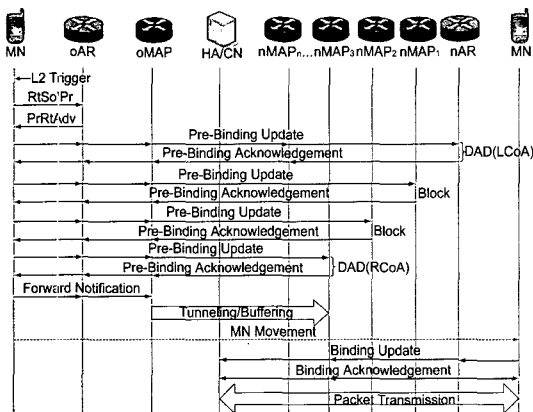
MN oAR oMAP HA/CN nMAPn...nMAP3 nMAP2 nMAP1 nAR MN

L2 Trigger
RtSolPr
PrRtAdv
Pre-Binding Update
Pre-Binding Acknowledgement
DAD(LCoA)
Pre-Binding Update
Pre-Binding Acknowledgement
Block
Pre-Binding Update
Pre-Binding Acknowledgement
Block
Pre-Binding Update
Pre-Binding Acknowledgement
DAD(RCoA)
Forward Notification
Tunneling/Buffering
MN Movement
Binding Update
Binding Acknowledgement
Packet Transmission